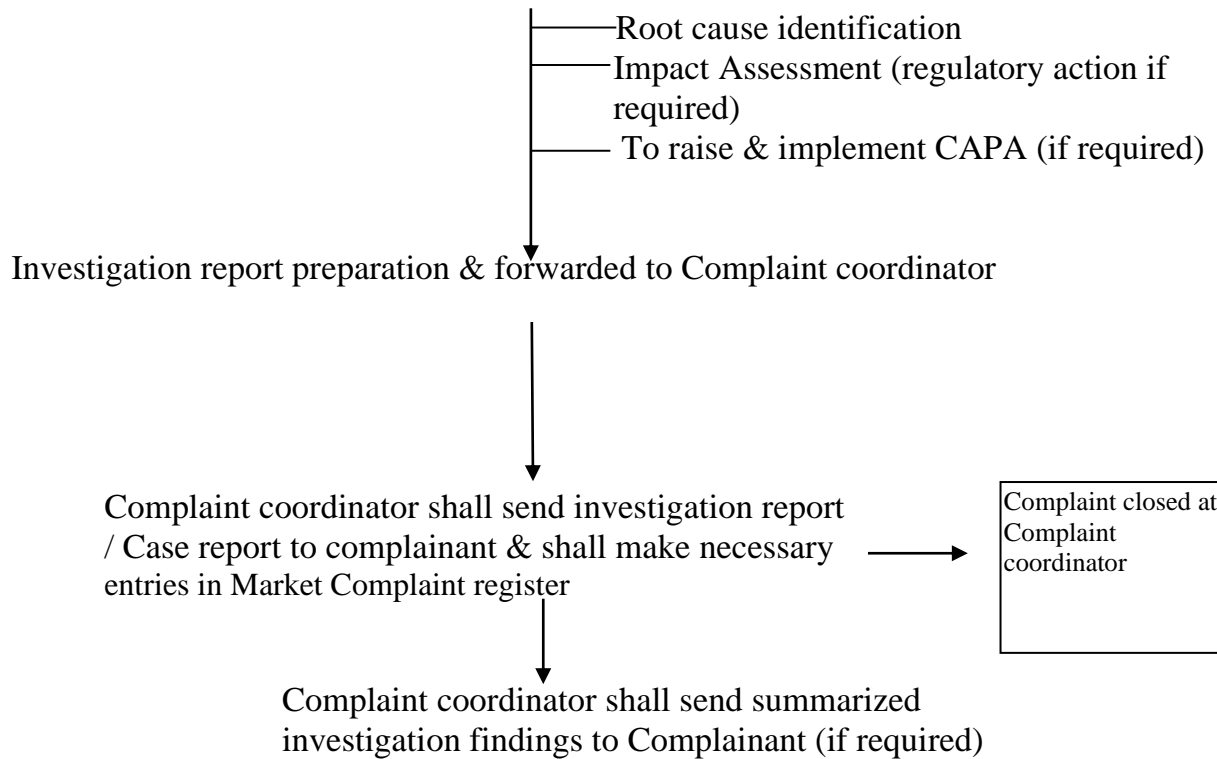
Root cause identification

Impact Assessment (regulatory action if required)

To raise & implement CAPA (if required)

Investigation report preparation & forwarded to Complaint coordinator

Complaint coordinator shall send investigation report / Case report to complainant & shall make necessary entries in Market Complaint register

Complaint closed at Complaint coordinator

Complaint coordinator shall send summarized investigation findings to Complainant (if required)